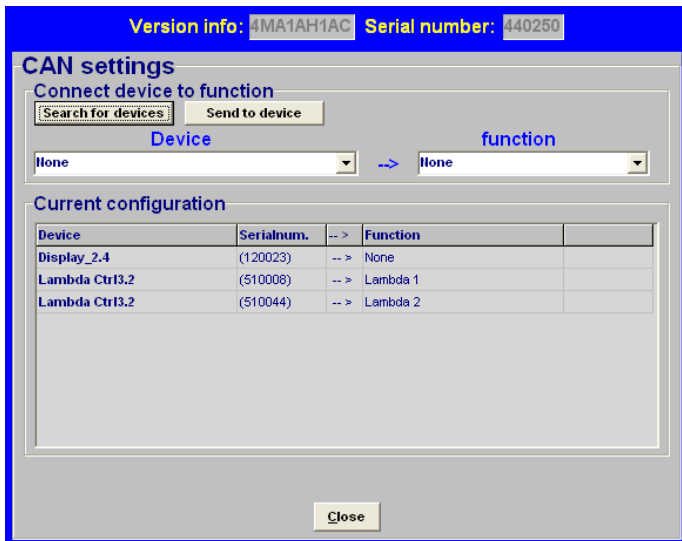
Version info: 4MA1AH1AC Serial number: 440250

CAN settings

Connect device to function

Search for devices Send to device

Device

function

None

-->

None

Current configuration

| Device | Serialnum. | --> | Function | |
|---|---|---|---|---|
| Display_2.4 | (120023) | --> | None | |
| Lambda Ctrl3.2 | (510008) | --> | Lambda 1 | |
| Lambda Ctrl3.2 | (510044) | --> | Lambda 2 | |

Close